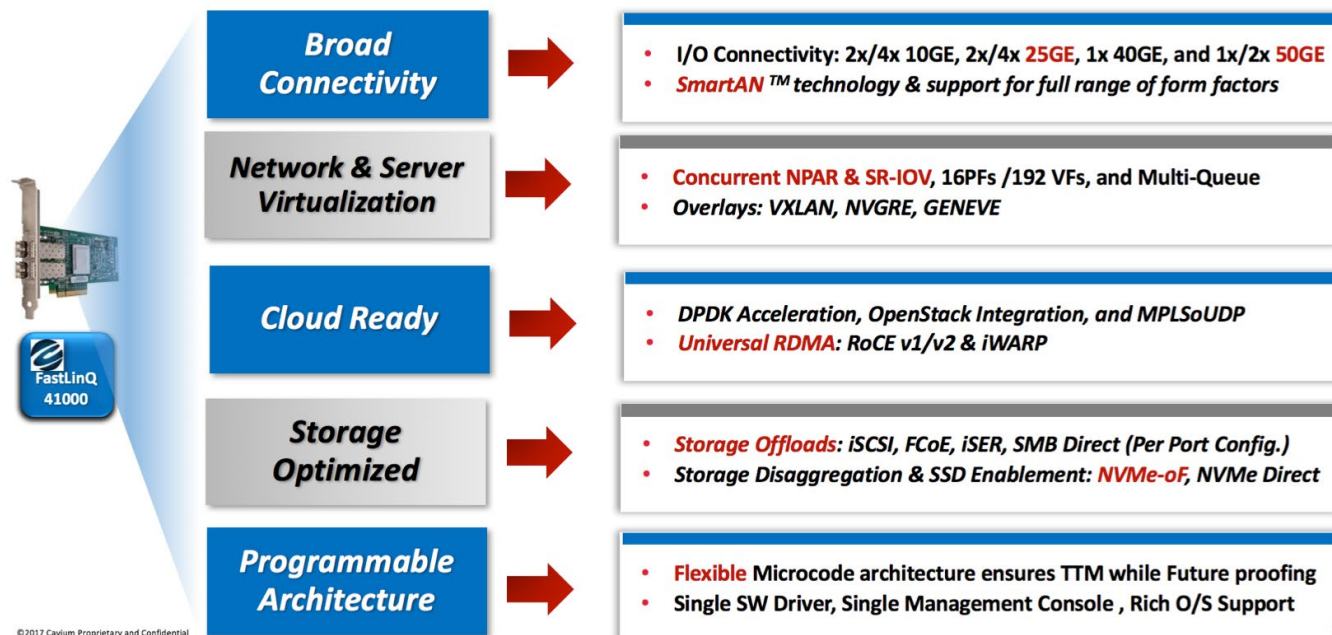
FastLinQ 41000

Broad Connectivity

- I/O Connectivity: 2x/4x 10GE, 2x/4x 25GE, 1x 40GE, and 1x/2x 50GE
- SmartAN ™ technology & support for full range of form factors

Network & Server Virtualization

- Concurrent NPAR & SR-IOV, 16PFs /192 VFs, and Multi-Queue
- Overlays: VXLAN, NVGRE, GENEVE

Cloud Ready

- DPDK Acceleration, OpenStack Integration, and MPLSoUDP
- Universal RDMA: RoCE v1/v2 & iWARP

Storage Optimized

- Storage Offloads: iSCSI, FCoE, iSER, SMB Direct (Per Port Config.)
- Storage Disaggregation & SSD Enablement: NVMe-oF, NVMe Direct

Programmable Architecture

- Flexible Microcode architecture ensures TTM while Future proofing
- Single SW Driver, Single Management Console , Rich O/S Support

©2017 Cavium Proprietary and Confidential